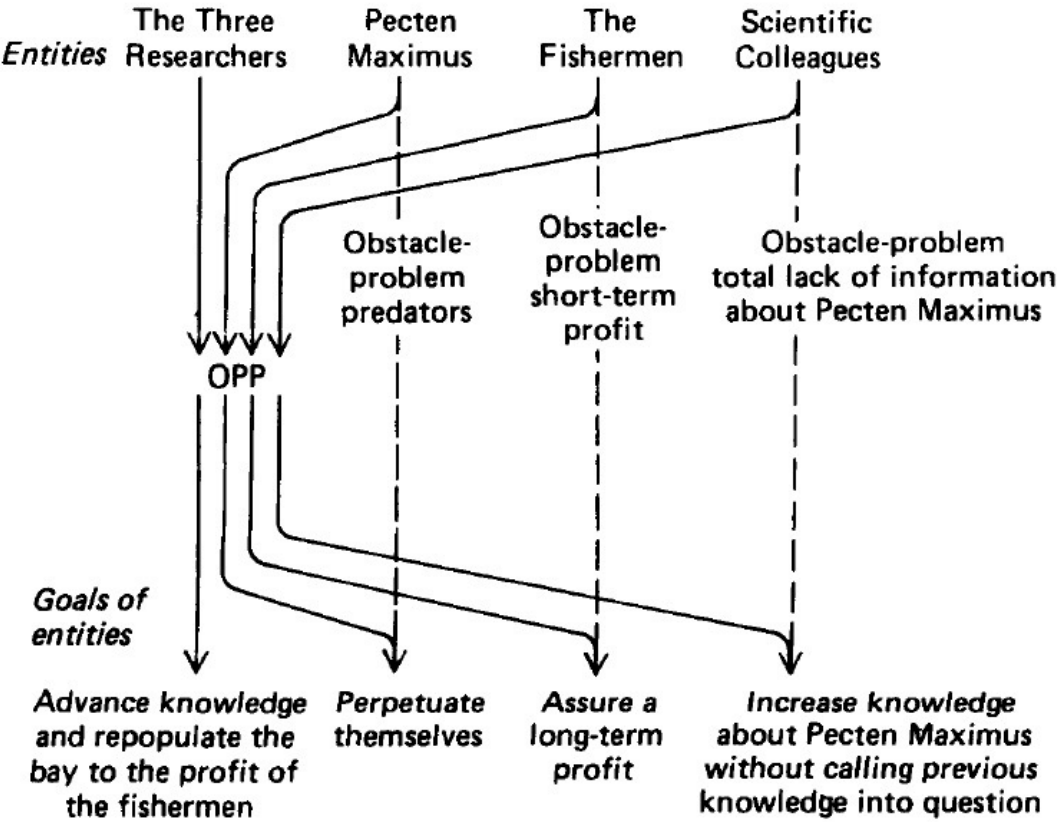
Entities

The Three Researchers

Pecten Maximus

The Fishermen

Scientific Colleagues

Obstacle-problem predators

Obstacle-problem short-term profit

Obstacle-problem total lack of information about Pecten Maximus

OPP

Goals of entities

Advance knowledge and repopulate the bay to the profit of the fishermen

Perpetuate themselves

Assure a long-term profit

Increase knowledge about Pecten Maximus without calling previous knowledge into question